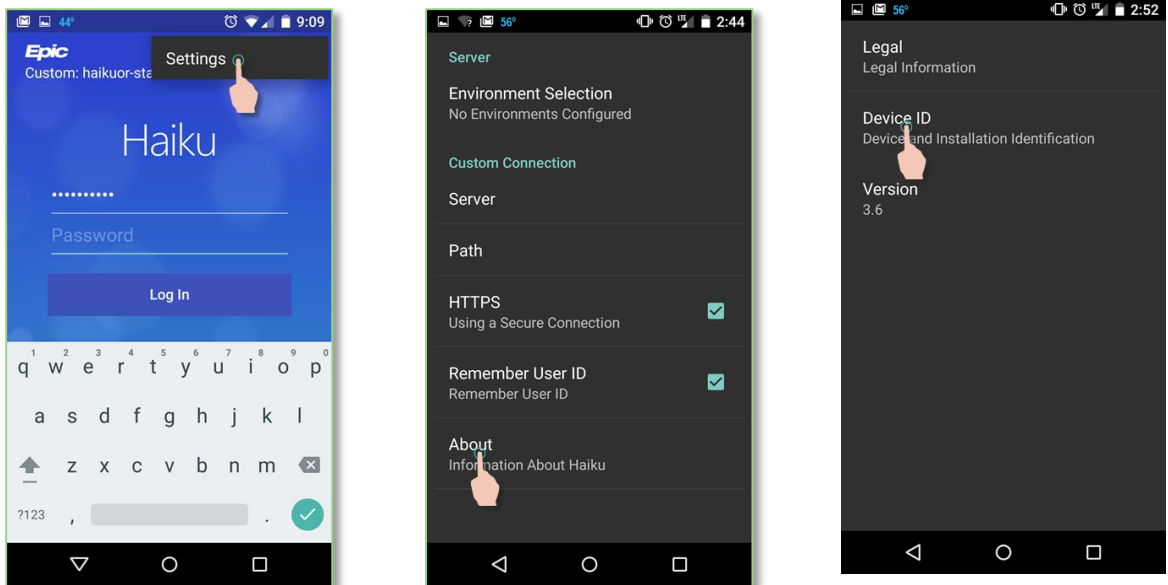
44° 9:09

Epic
Custom: haikuor-sta

Settings

Haiku

••••••••••

Password

Log In

q w e r t y u i o p
a s d f g h j k l
z x c v b n m
?123 , .

56° 2:44

Server

Environment Selection
No Environments Configured

Custom Connection

Server

Path

HTTPS
Using a Secure Connection

Remember User ID
Remember User ID

About
Information About Haiku

56° 2:52

Legal
Legal Information

Device ID
Device and Installation Identification

Version
3.6